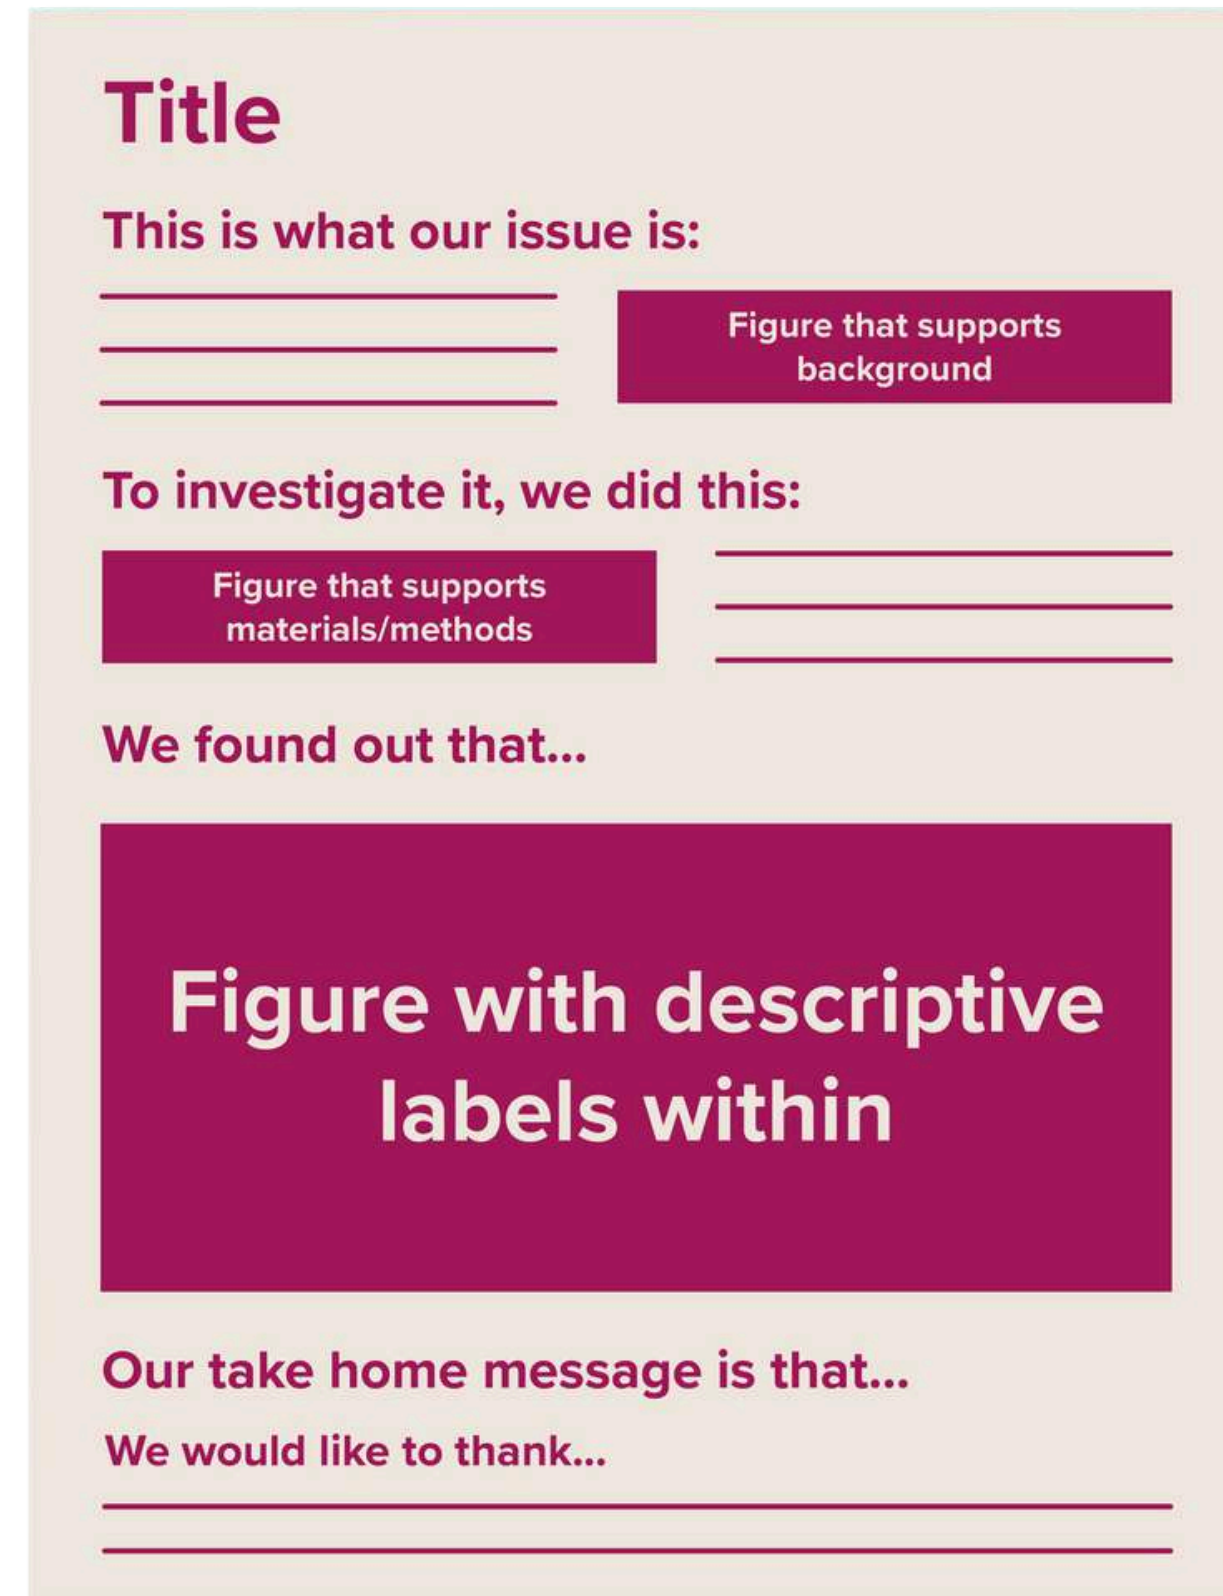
Title

This is what our issue is:

Figure that supports background

To investigate it, we did this:

Figure that supports materials/methods

We found out that...

Figure with descriptive labels within

Our take home message is that...

We would like to thank...